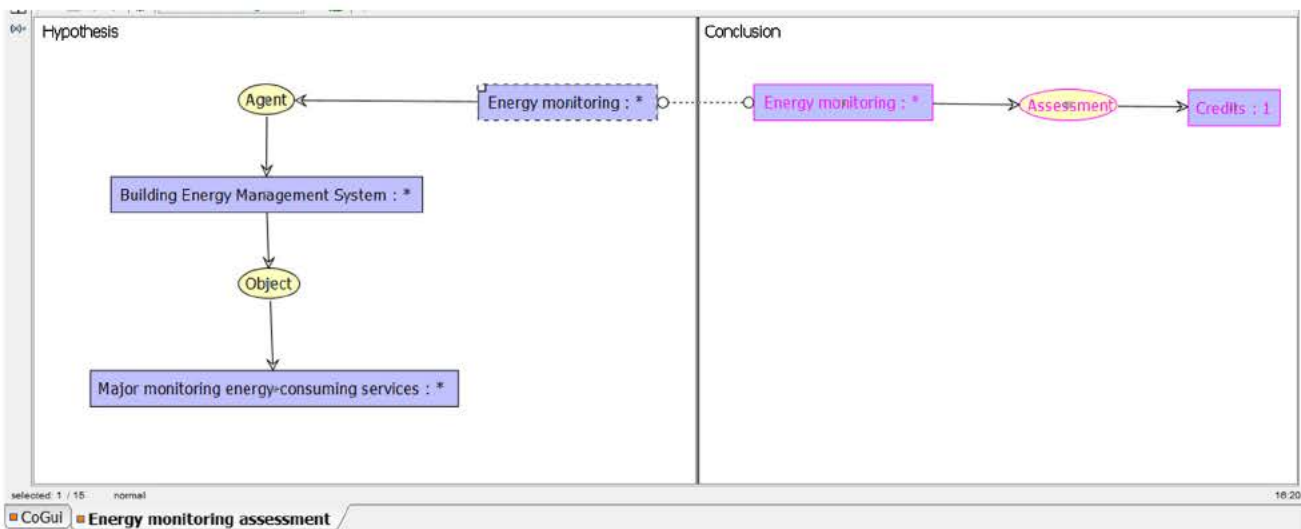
Hypothesis

Agent

Energy monitoring : *

Building Energy Management System : *

Object

Major monitoring energy-consuming services : *

Conclusion

Energy monitoring : *

Assessment

Credits : 1

selected: 1 / 15 normal

16:20

CoGui Energy monitoring assessment